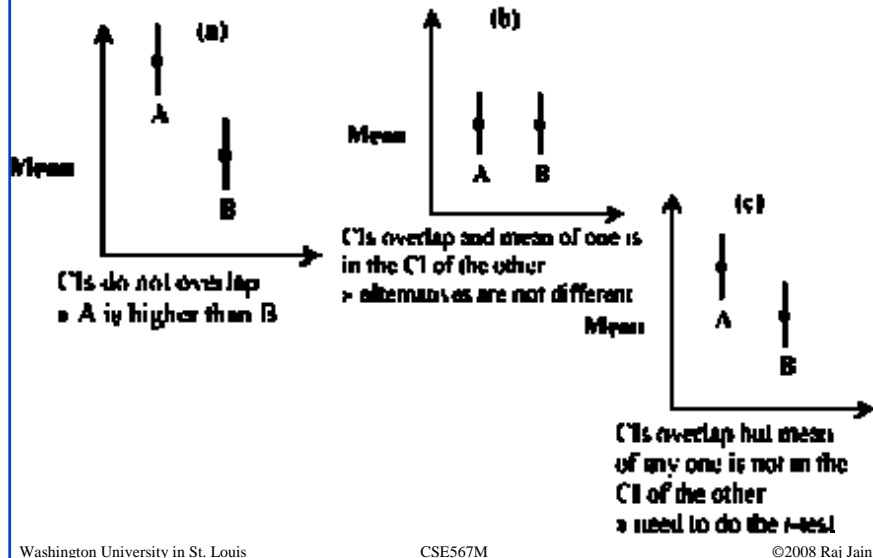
(a)

Mean

A

B

CIs do not overlap
⇒ A is higher than B

(b)

Mean

A B

CIs overlap and mean of one is in the CI of the other
⇒ alternatives are not different

(c)

Mean

A

B

CIs overlap but mean of any one is not in the CI of the other
⇒ need to do the t-test

Washington University in St. Louis CSE567M ©2008 Raj Jain